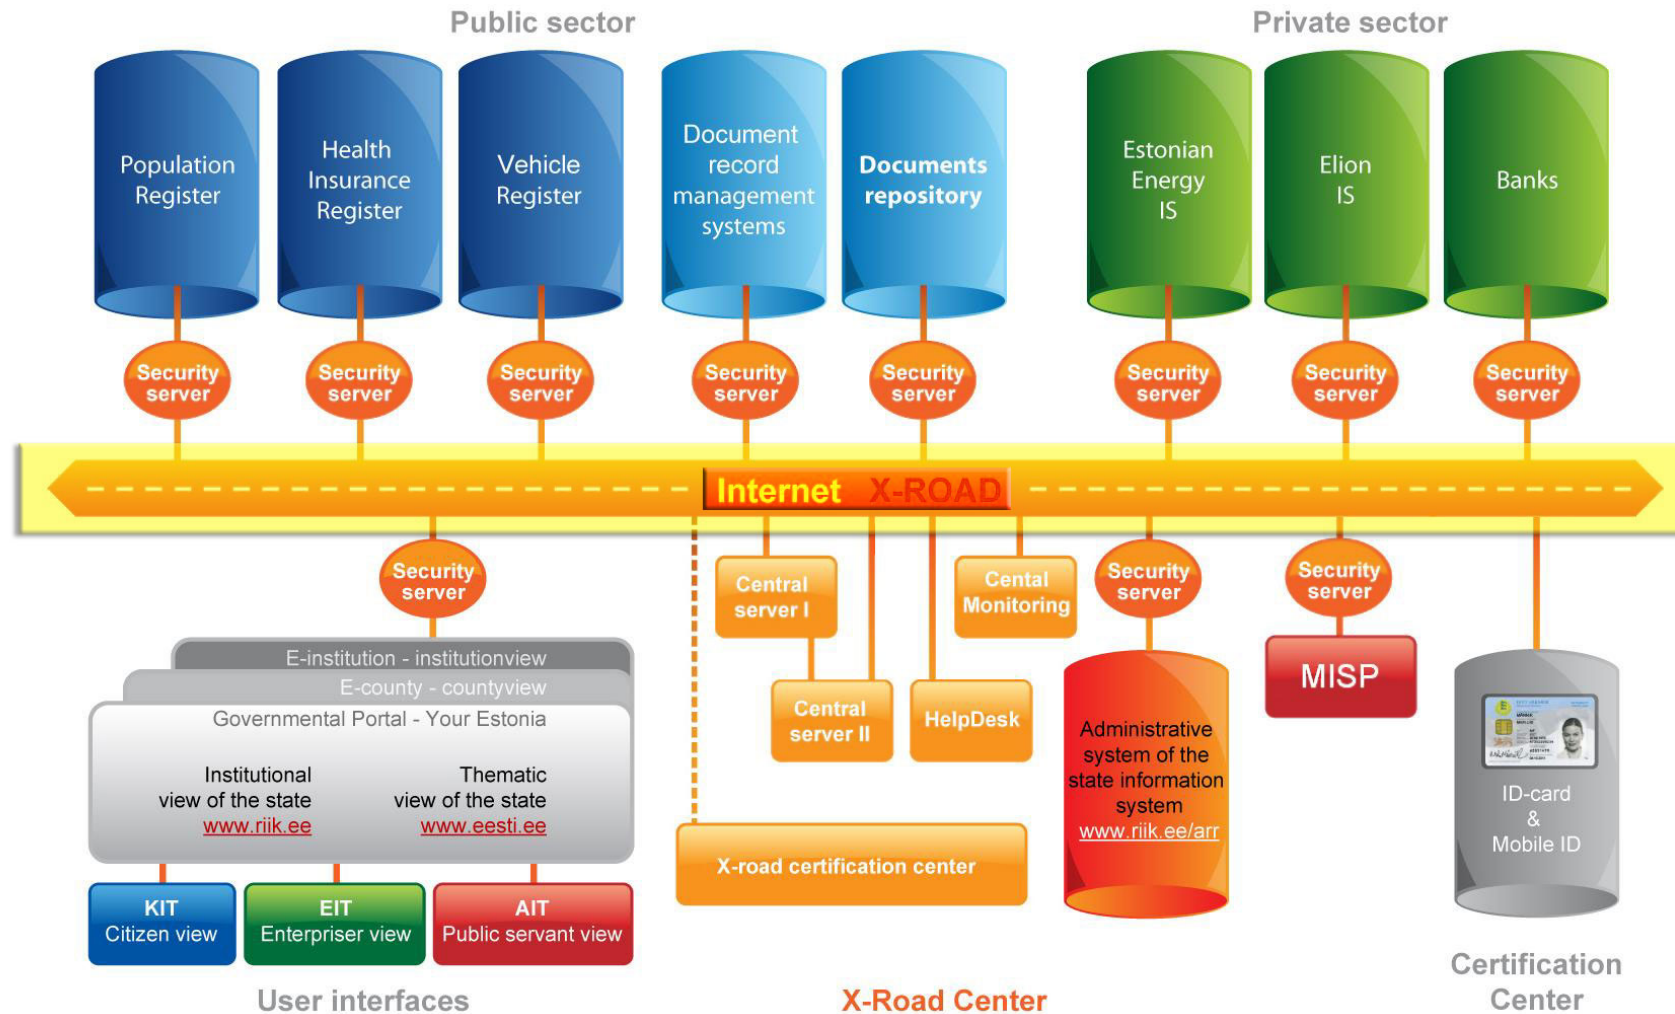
Public sector

Private sector

Population Register

Health Insurance Register

Vehicle Register

Document record management systems

Documents repository

Estonian Energy IS

Elion IS

Banks

Security server

Security server

Security server

Security server

Security server

Security server

Security server

Security server

Internet X-ROAD

Security server

E-institution - institutionview

E-county - countyview

Governmental Portal - Your Estonia

Institutional view of the state www.riik.ee

Thematic view of the state www.eesti.ee

KIT Citizen view

EIT Enterpriser view

AIT Public servant view

User interfaces

Central server I

Cental Monitoring

Central server II

HelpDesk

X-road certification center

X-Road Center

Security server

Administrative system of the state information system www.riik.ee/arr

Security server

MISP

ID-card & Mobile ID

Certification Center